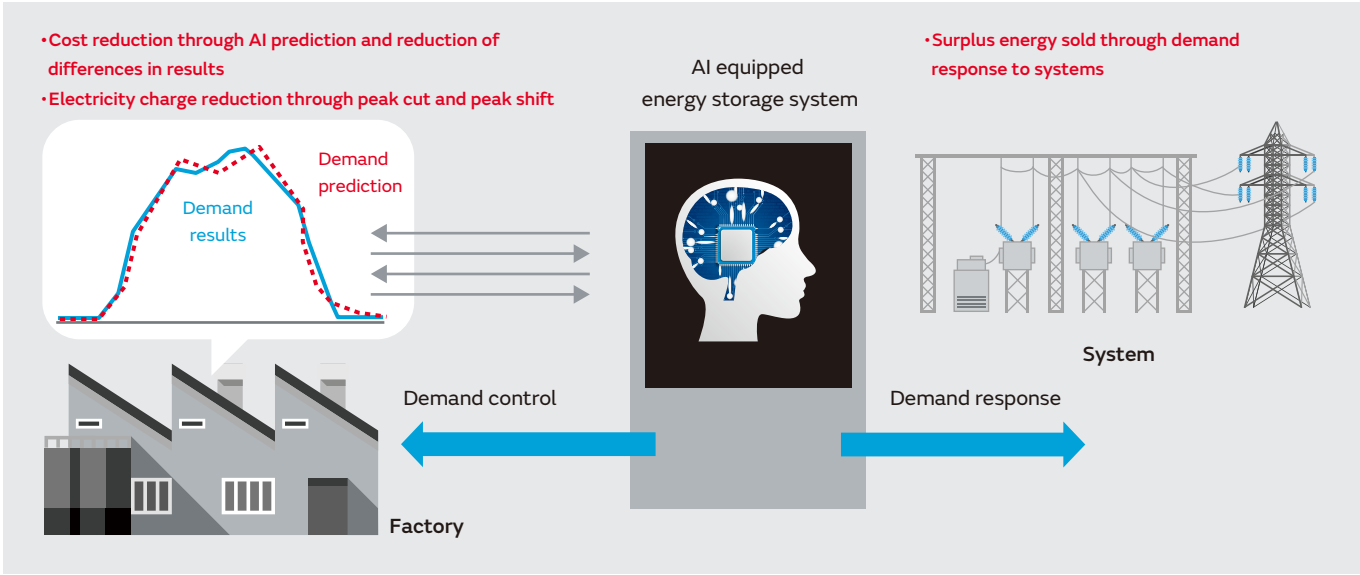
・Cost reduction through AI prediction and reduction of differences in results
・Electricity charge reduction through peak cut and peak shift

Demand prediction

Demand results

AI equipped energy storage system

・Surplus energy sold through demand response to systems

System

Demand control

Demand response

Factory